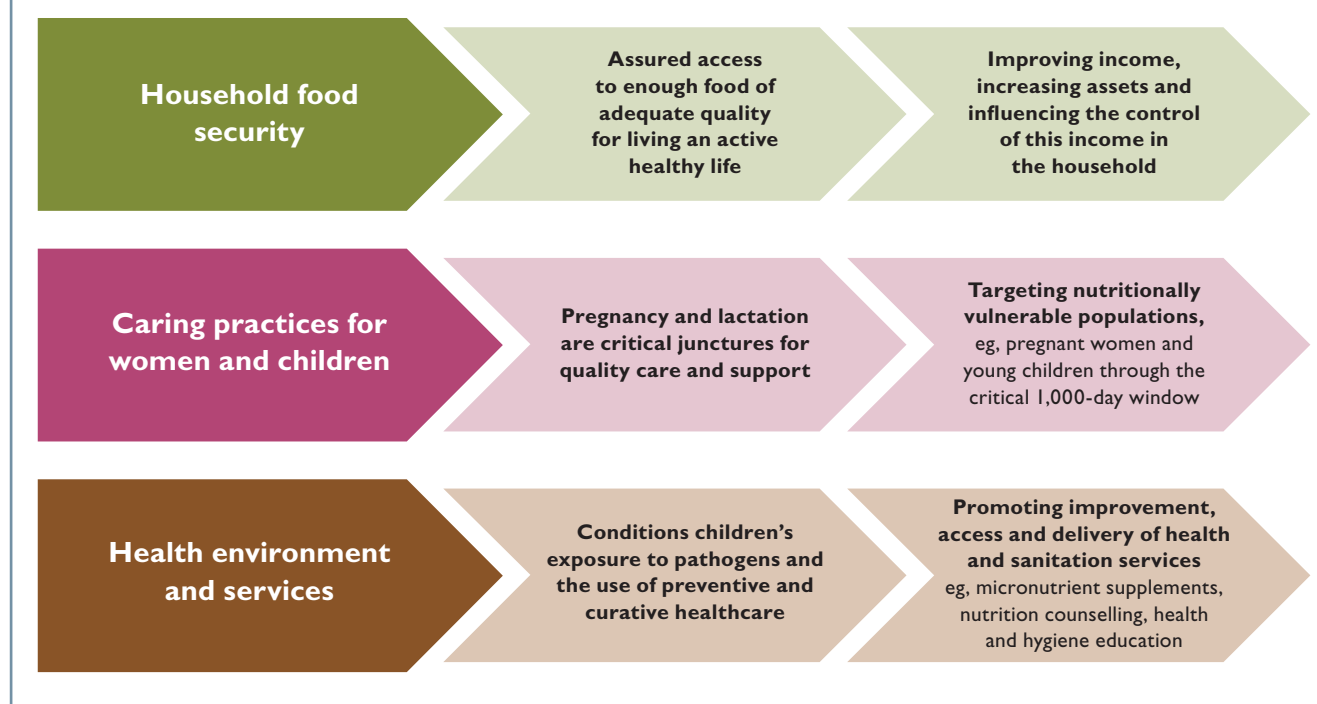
Household food security

Assured access to enough food of adequate quality for living an active healthy life

Improving income, increasing assets and influencing the control of this income in the household

Caring practices for women and children

Pregnancy and lactation are critical junctures for quality care and support

Targeting nutritionally vulnerable populations, eg, pregnant women and young children through the critical 1,000-day window

Health environment and services

Conditions children's exposure to pathogens and the use of preventive and curative healthcare

Promoting improvement, access and delivery of health and sanitation services eg, micronutrient supplements, nutrition counselling, health and hygiene education